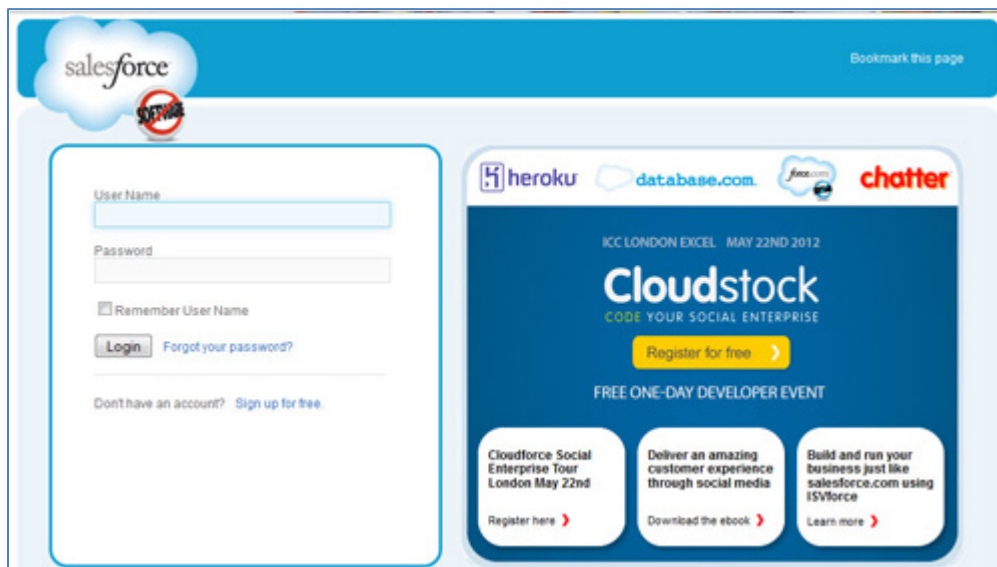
salesforce

SOFTWARE

Bookmark this page

User Name

Password

Remember User Name

Login Forgot your password?

Don't have an account? Sign up for free.

heroku database.com force.com chatter

ICC LONDON EXCEL MAY 22ND 2012

Cloudstock

CODE YOUR SOCIAL ENTERPRISE

Register for free ›

FREE ONE-DAY DEVELOPER EVENT

Cloudforce Social Enterprise Tour London May 22nd

Register here ›

Deliver an amazing customer experience through social media

Download the ebook ›

Build and run your business just like salesforce.com using ISVforce

Learn more ›